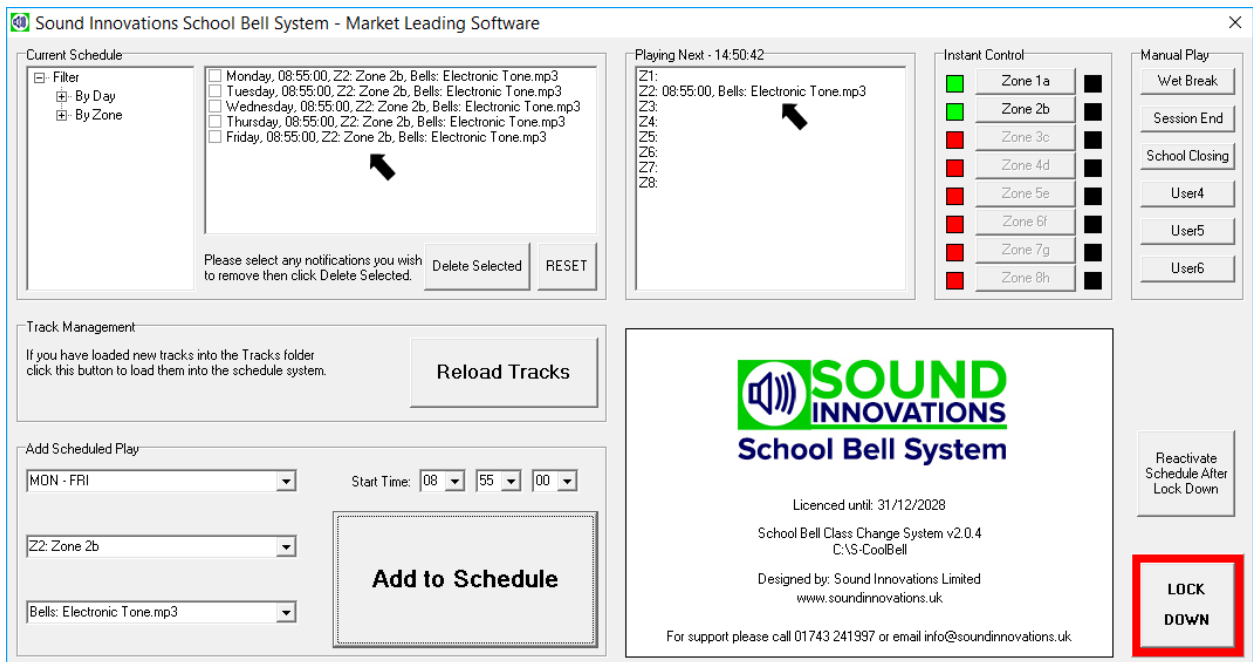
Sound Innovations School Bell System - Market Leading Software

Current Schedule

Filter
By Day
By Zone

Monday, 08:55:00, Z2: Zone 2b, Bells: Electronic Tone.mp3
Tuesday, 08:55:00, Z2: Zone 2b, Bells: Electronic Tone.mp3
Wednesday, 08:55:00, Z2: Zone 2b, Bells: Electronic Tone.mp3
Thursday, 08:55:00, Z2: Zone 2b, Bells: Electronic Tone.mp3
Friday, 08:55:00, Z2: Zone 2b, Bells: Electronic Tone.mp3

Please select any notifications you wish to remove then click Delete Selected.

Delete Selected

RESET

Playing Next - 14:50:42

Z1:
Z2: 08:55:00, Bells: Electronic Tone.mp3
Z3:
Z4:
Z5:
Z6:
Z7:
Z8:

Instant Control

Zone 1a
Zone 2b
Zone 3c
Zone 4d
Zone 5e
Zone 6f
Zone 7g
Zone 8h

Manual Play

Wet Break
Session End
School Closing
User4
User5
User6

Track Management

If you have loaded new tracks into the Tracks folder click this button to load them into the schedule system.

Reload Tracks

SOUND INNOVATIONS
School Bell System

Licenced until: 31/12/2028

School Bell Class Change System v2.0.4
C:\S-CoolBell

Designed by: Sound Innovations Limited
www.soundinnovations.uk

For support please call 01743 241997 or email info@soundinnovations.uk

Add Scheduled Play

MON - FRI

Start Time: 08 55 00

Z2: Zone 2b

Add to Schedule

Bells: Electronic Tone.mp3

Reactivate Schedule After Lock Down

LOCK DOWN